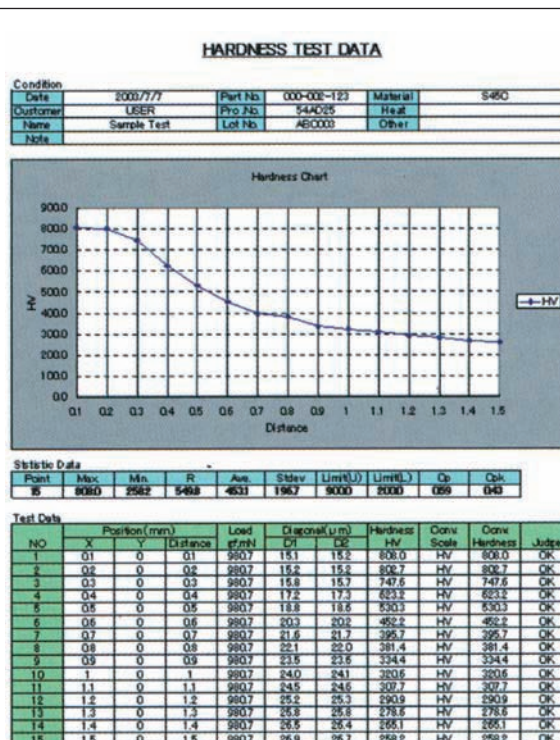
HARDNESS TEST DATA

Condition

| Date | 2003/7/7 | Part No. | 000-002-123 | Material | S45C |
|---|---|---|---|---|---|
| Customer | USER | Pro No. | 544D25 | Heat | |
| Name | Sample Test | Lot No. | ABC003 | Other | |
| Note | | | | | |

Hardness Chart

900.0
800.0
700.0
600.0
500.0
400.0
300.0
200.0
100.0
0.0

HV

0.1 0.2 0.3 0.4 0.5 0.6 0.7 0.8 0.9 1 1.1 1.2 1.3 1.4 1.5

Distance

HV

Statistic Data

| Point | Max. | Min. | R | Ave. | Stdev | Limit(U) | Limit(L) | Cp | Cpk |
|---|---|---|---|---|---|---|---|---|---|
| 15 | 808.0 | 258.2 | 549.8 | 453.1 | 196.7 | 900.0 | 200.0 | 0.59 | 0.43 |

Test Data

| NO | Position(mm) X | Y | Distance | Load gf/mN | Diagonal(μm) D1 | D2 | Hardness HV | Conv. Scale | Conv. Hardness | Judge |
|---|---|---|---|---|---|---|---|---|---|---|
| 1 | 0.1 | 0 | 0.1 | 980.7 | 15.1 | 15.2 | 808.0 | HV | 808.0 | OK |
| 2 | 0.2 | 0 | 0.2 | 980.7 | 15.2 | 15.2 | 802.7 | HV | 802.7 | OK |
| 3 | 0.3 | 0 | 0.3 | 980.7 | 15.8 | 15.7 | 747.6 | HV | 747.6 | OK |
| 4 | 0.4 | 0 | 0.4 | 980.7 | 17.2 | 17.3 | 623.2 | HV | 623.2 | OK |
| 5 | 0.5 | 0 | 0.5 | 980.7 | 18.8 | 18.5 | 530.3 | HV | 530.3 | OK |
| 6 | 0.6 | 0 | 0.6 | 980.7 | 20.3 | 20.2 | 452.2 | HV | 452.2 | OK |
| 7 | 0.7 | 0 | 0.7 | 980.7 | 21.6 | 21.7 | 395.7 | HV | 395.7 | OK |
| 8 | 0.8 | 0 | 0.8 | 980.7 | 22.1 | 22.0 | 381.4 | HV | 381.4 | OK |
| 9 | 0.9 | 0 | 0.9 | 980.7 | 23.5 | 23.5 | 334.4 | HV | 334.4 | OK |
| 10 | 1 | 0 | 1 | 980.7 | 24.0 | 24.1 | 320.6 | HV | 320.6 | OK |
| 11 | 1.1 | 0 | 1.1 | 980.7 | 24.5 | 24.6 | 307.7 | HV | 307.7 | OK |
| 12 | 1.2 | 0 | 1.2 | 980.7 | 25.2 | 25.3 | 290.9 | HV | 290.9 | OK |
| 13 | 1.3 | 0 | 1.3 | 980.7 | 25.8 | 25.8 | 278.6 | HV | 278.6 | OK |
| 14 | 1.4 | 0 | 1.4 | 980.7 | 26.5 | 26.4 | 265.1 | HV | 265.1 | OK |
| 15 | 1.5 | 0 | 1.5 | 980.7 | 26.9 | 26.7 | 258.2 | HV | 258.2 | OK |